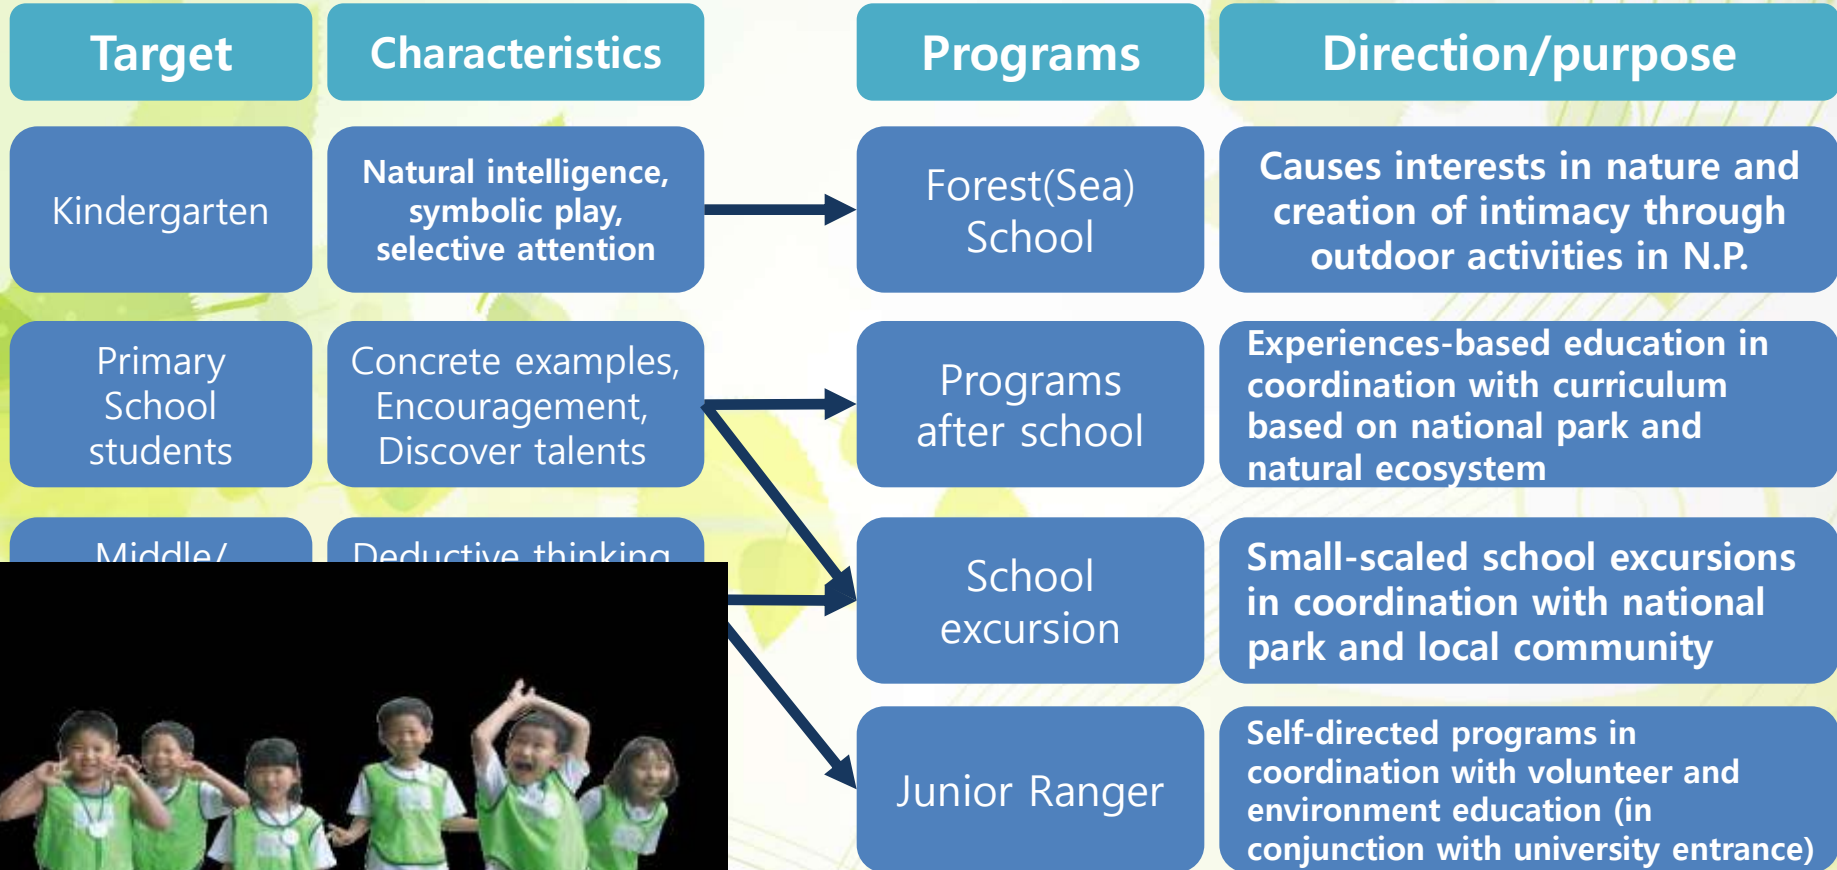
Target

Characteristics

Programs

Direction/purpose

Kindergarten

Natural intelligence, symbolic play, selective attention

Forest(Sea) School

Causes interests in nature and creation of intimacy through outdoor activities in N.P.

Primary School students

Concrete examples, Encouragement, Discover talents

Programs after school

Experiences-based education in coordination with curriculum based on national park and natural ecosystem

Middle/ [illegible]

Deductive thinking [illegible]

School excursion

Small-scaled school excursions in coordination with national park and local community

Junior Ranger

Self-directed programs in coordination with volunteer and environment education (in conjunction with university entrance)